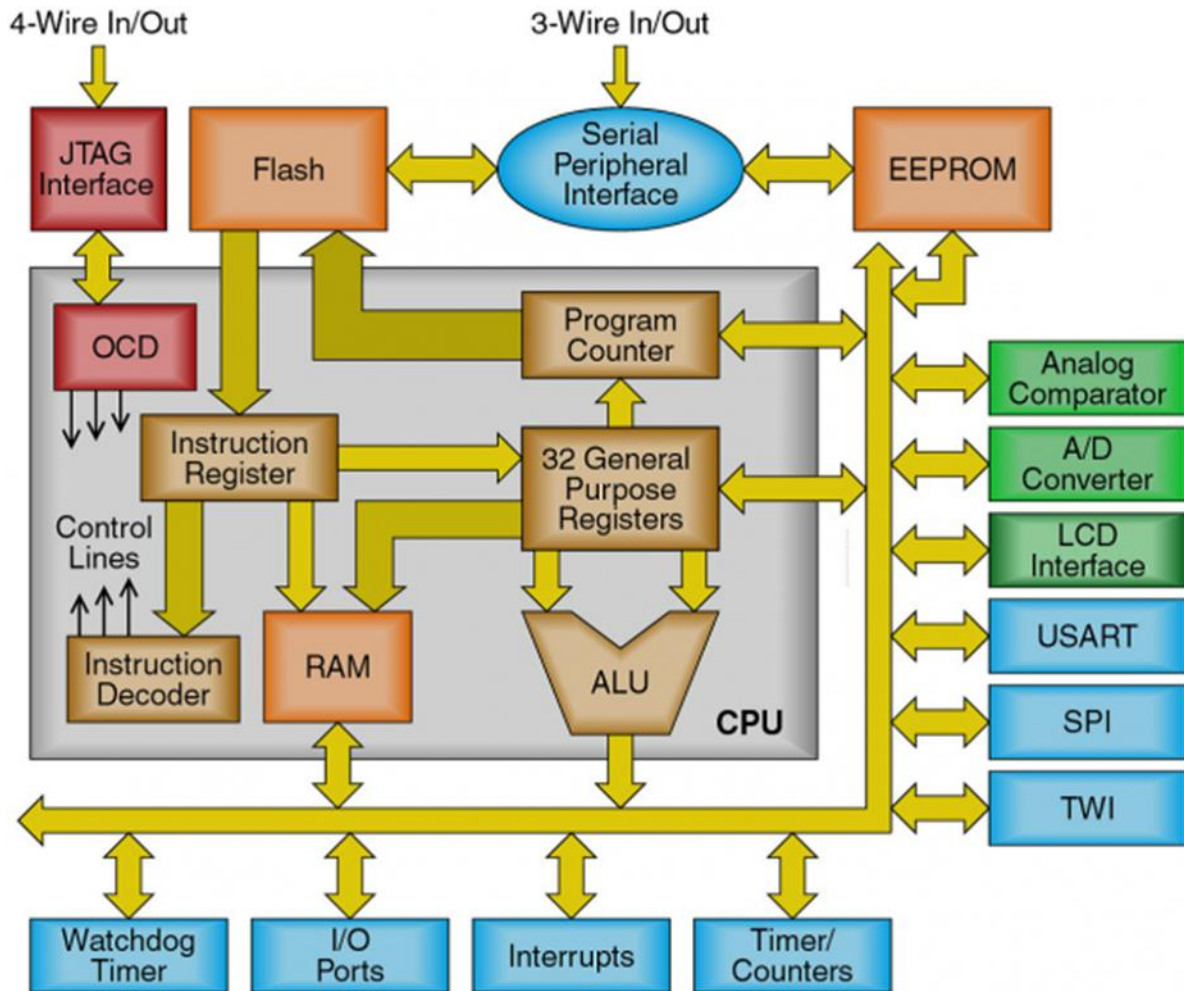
4-Wire In/Out

3-Wire In/Out

JTAG Interface

Flash

Serial Peripheral Interface

EEPROM

OCD

Program Counter

Analog Comparator

Instruction Register

32 General Purpose Registers

A/D Converter

Control Lines

LCD Interface

Instruction Decoder

RAM

ALU

USART

CPU

SPI

TWI

Watchdog Timer

I/O Ports

Interrupts

Timer/ Counters